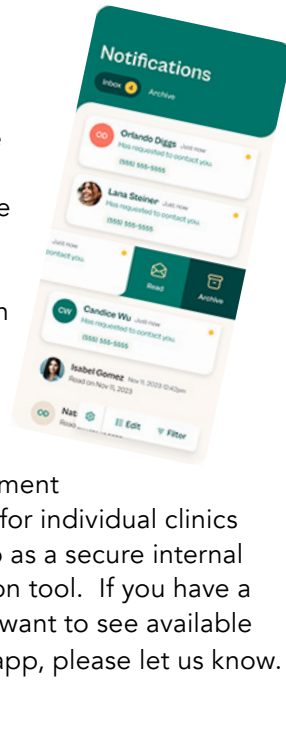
Notifications

Inbox 4 Archive

OD Orlando Diggs Just now
Has requested to contact you.
(555) 555-5555

Lana Steiner Just now
Has requested to contact you.
(555) 555-5555

Just now
contact you.

Read

Archive

CW Candice Wu Just now
Has requested to contact you.
(555) 555-5555

Isabel Gomez Nov 11, 2023 12:42pm
Read on Nov 11, 2023

Nat
Read

Edit

Filter

ment
for individual clinics
as a secure internal
on tool. If you have a
want to see available
app, please let us know.